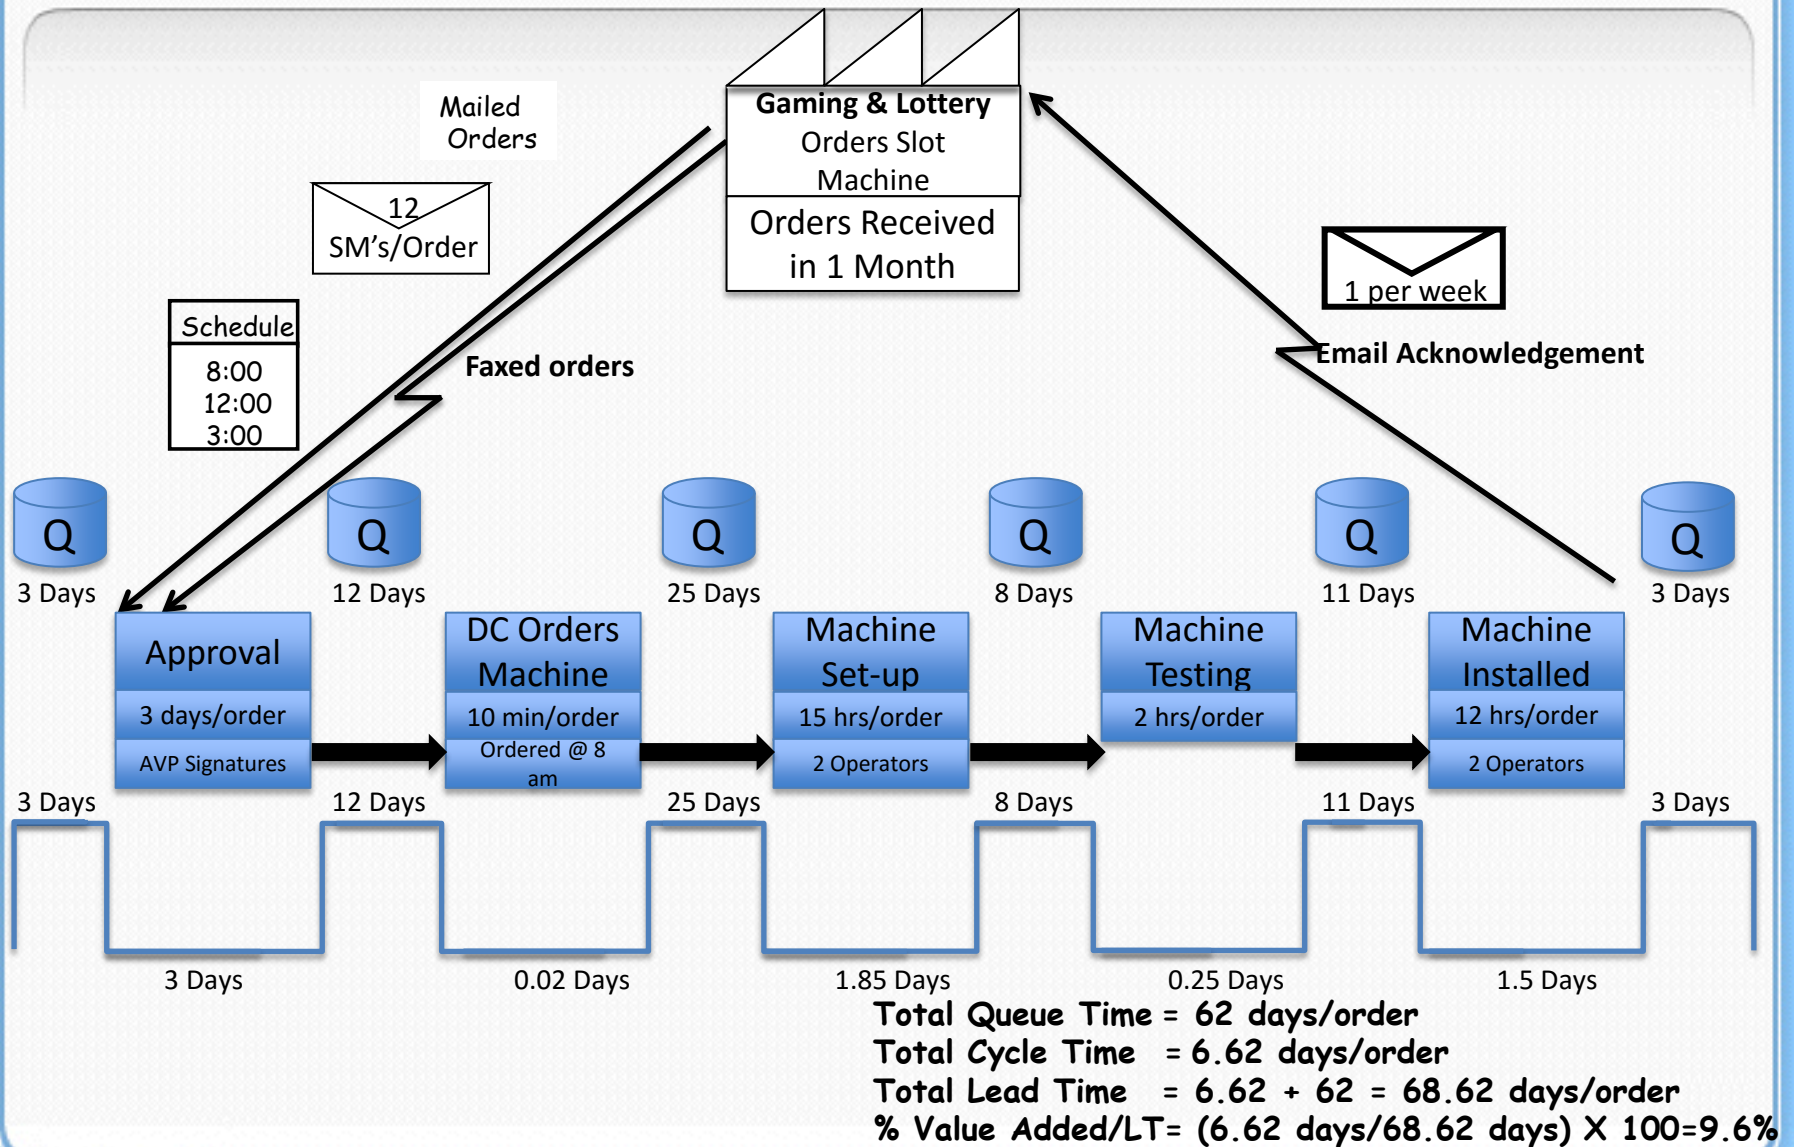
Mailed Orders

Gaming & Lottery
Orders Slot Machine

Orders Received in 1 Month

12 SM's/Order

Schedule
8:00
12:00
3:00

Faxed orders

1 per week

Email Acknowledgement

Q
3 Days

Q
12 Days

Q
25 Days

Q
8 Days

Q
11 Days

Q
3 Days

Approval
3 days/order
AVP Signatures

DC Orders Machine
10 min/order
Ordered @ 8 am

Machine Set-up
15 hrs/order
2 Operators

Machine Testing
2 hrs/order

Machine Installed
12 hrs/order
2 Operators

3 Days
12 Days
25 Days
8 Days
11 Days
3 Days

3 Days
0.02 Days
1.85 Days
0.25 Days
1.5 Days

Total Queue Time = 62 days/order
Total Cycle Time = 6.62 days/order
Total Lead Time = 6.62 + 62 = 68.62 days/order
% Value Added/LT= (6.62 days/68.62 days) X 100=9.6%